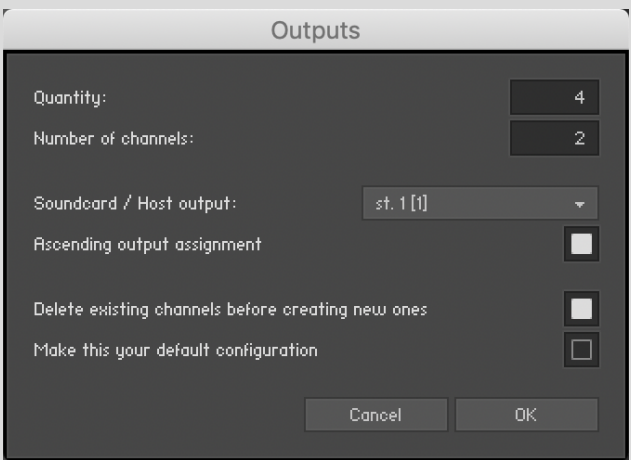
Outputs

Quantity: 4

Number of channels: 2

Soundcard / Host output: st. 1 [1]

Ascending output assignment

Delete existing channels before creating new ones

Make this your default configuration

Cancel OK